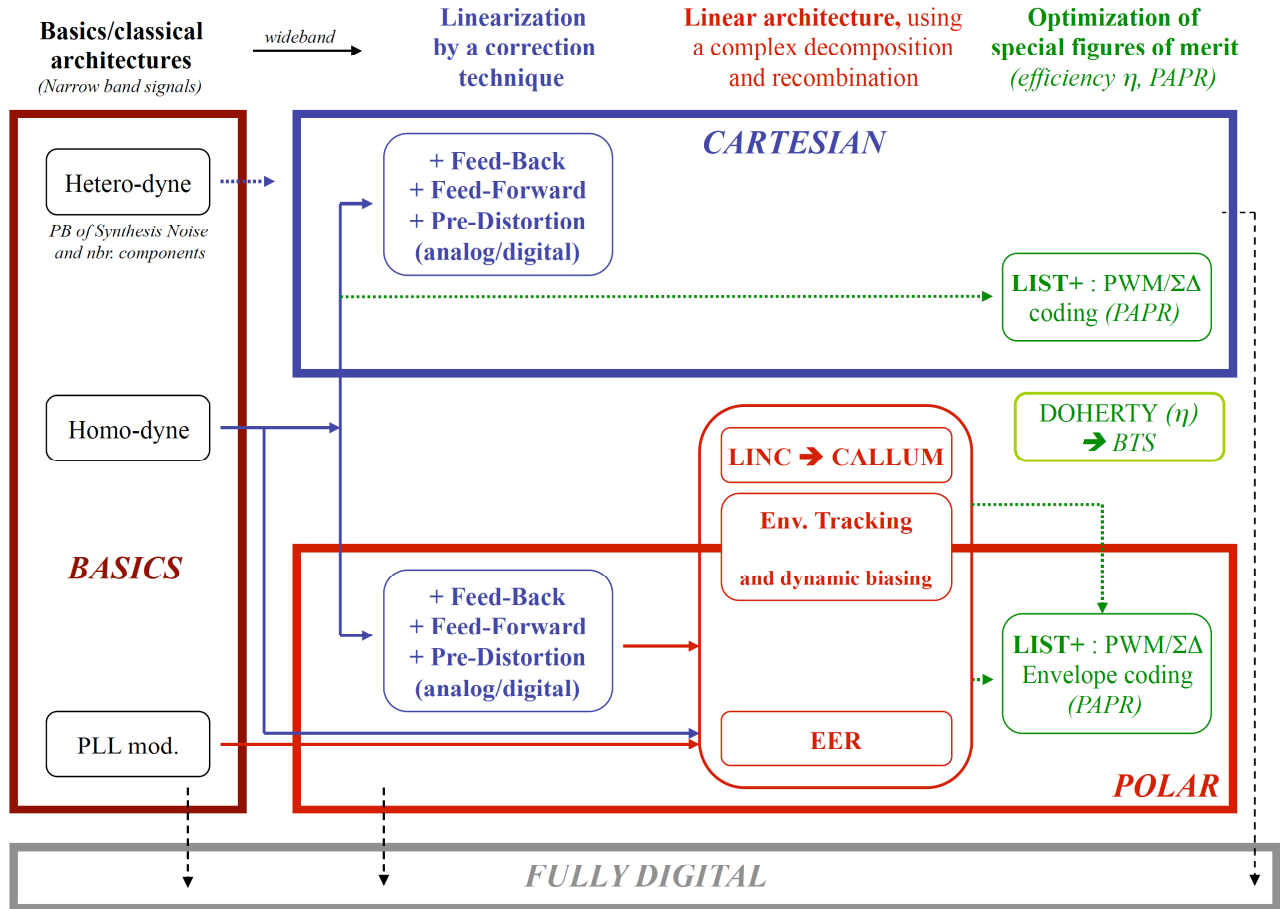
Basics/classical architectures
(Narrow band signals)

wideband

Linearization by a correction technique

Linear architecture, using a complex decomposition and recombination

Optimization of special figures of merit
(efficiency η, PAPR)

CARTESIAN

Hetero-dyne

PB of Synthesis Noise and nbr. components

+ Feed-Back
+ Feed-Forward
+ Pre-Distortion
(analog/digital)

LIST+ : PWM/ΣΔ coding (PAPR)

Homo-dyne

DOHERTY (η)
➔ BTS

LINC ➔ CALLUM

Env. Tracking
and dynamic biasing

BASICS

+ Feed-Back
+ Feed-Forward
+ Pre-Distortion
(analog/digital)

LIST+ : PWM/ΣΔ Envelope coding (PAPR)

PLL mod.

EER

POLAR

FULLY DIGITAL